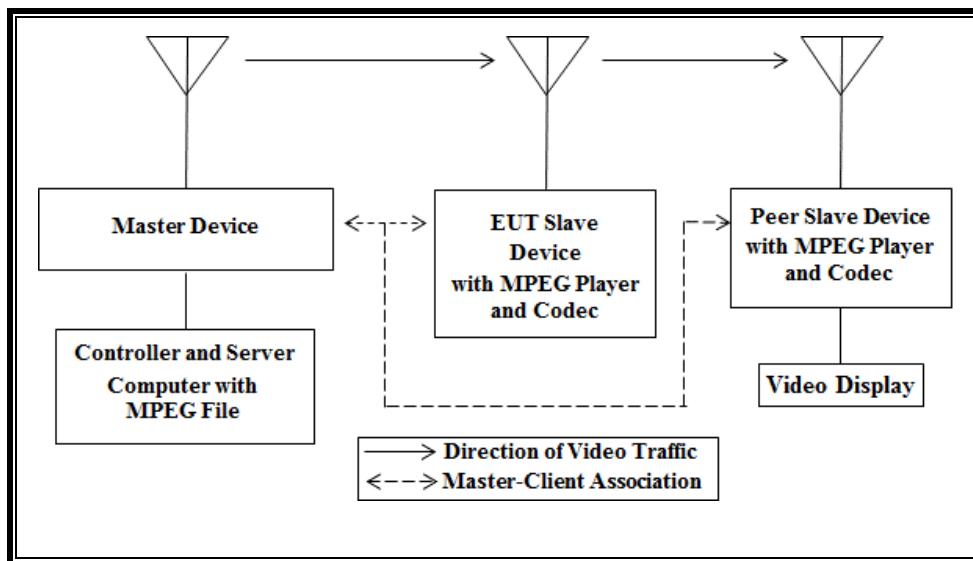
Master Device

EUT Slave Device with MPEG Player and Codec

Peer Slave Device with MPEG Player and Codec

Controller and Server Computer with MPEG File

Video Display

Direction of Video Traffic
Master-Client Association